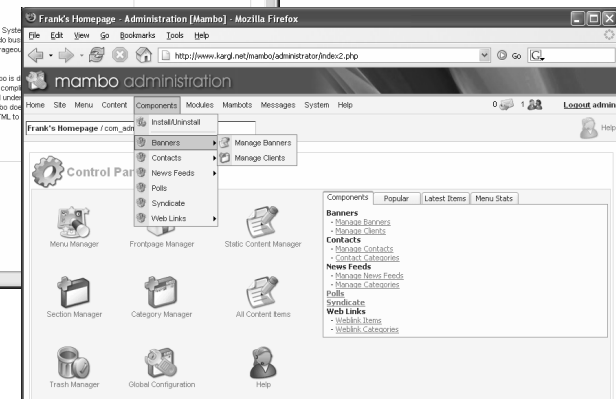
Syste
do bus
rageou

bo is d
compl
under
bo doe
ML to

Frank's Homepage - Administration [Mambo] - Mozilla Firefox

File Edit View Go Bookmarks Tools Help

http://www.kargl.net/mambo/administrator/index2.php

Go

mambo administration

Home Site Menu Content Components Modules Mambots Messages System Help

0 1 Logout admin

Frank's Homepage / com_adm

Help

Install/Uninstall

Banners

Manage Banners

Manage Clients

Contacts

News Feeds

Polls

Syndicate

Web Links

Control Pa

Menu Manager

Frontpage Manager

Static Content Manager

Section Manager

Category Manager

All Content Items

Trash Manager

Global Configuration

Help

Components | Popular | Latest Items | Menu Stats

Banners
- Manage Banners
- Manage Clients
Contacts
- Manage Contacts
- Contact Categories
News Feeds
- Manage News Feeds
- Manage Categories
Polls
Syndicate
Web Links
- Weblink Items
- Weblink Categories